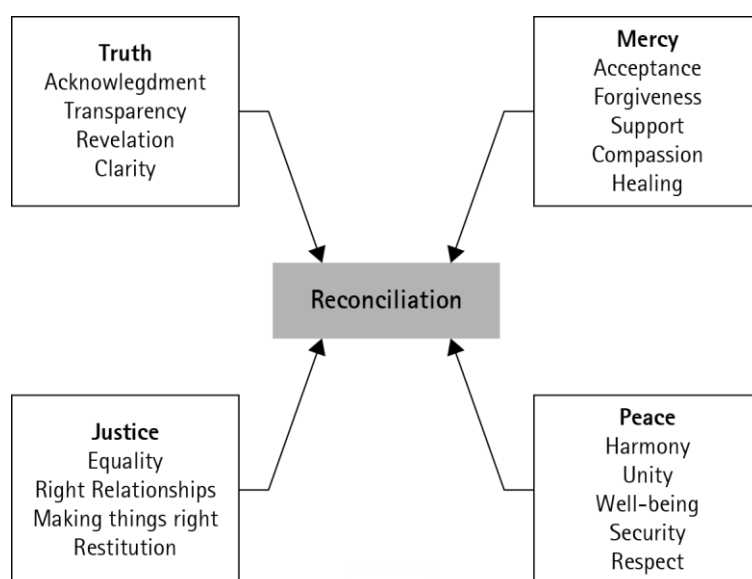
**Truth**
Acknowlegdment
Transparency
Revelation
Clarity

**Mercy**
Acceptance
Forgiveness
Support
Compassion
Healing

Reconciliation

**Justice**
Equality
Right Relationships
Making things right
Restitution

**Peace**
Harmony
Unity
Well-being
Security
Respect